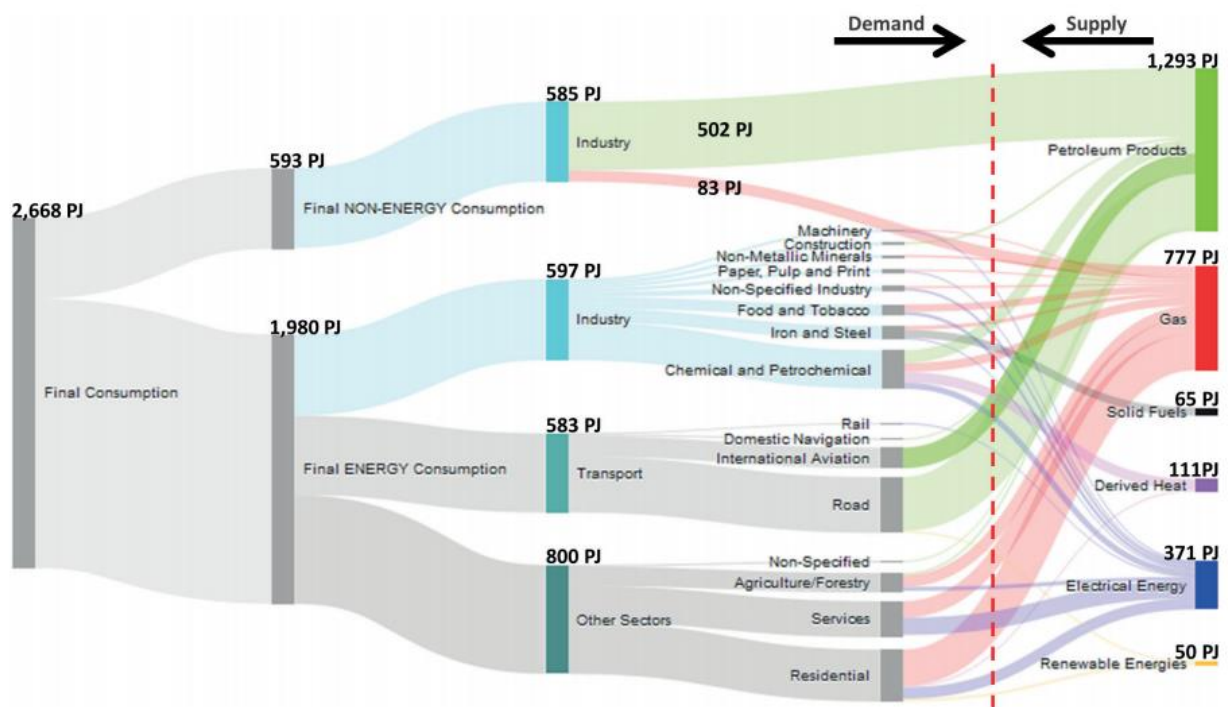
Demand

Supply

2,668 PJ

Final Consumption

593 PJ

Final NON-ENERGY Consumption

1,980 PJ

Final ENERGY Consumption

585 PJ

Industry

502 PJ

83 PJ

597 PJ

Industry

583 PJ

Transport

800 PJ

Other Sectors

Machinery

Construction

Non-Metallic Minerals

Paper, Pulp and Print

Non-Specified Industry

Food and Tobacco

Iron and Steel

Chemical and Petrochemical

Rail

Domestic Navigation

International Aviation

Road

Non-Specified

Agriculture/Forestry

Services

Residential

1,293 PJ

Petroleum Products

777 PJ

Gas

65 PJ

Solid Fuels

111PJ

Derived Heat

371 PJ

Electrical Energy

50 PJ

Renewable Energies